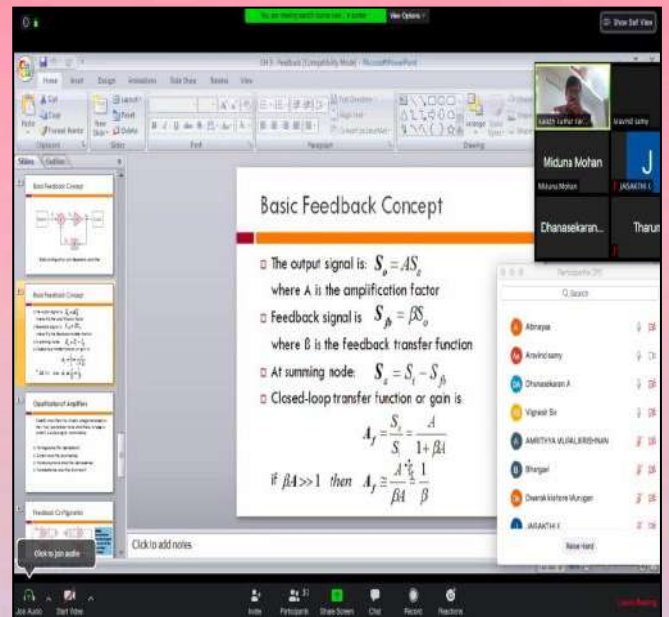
You are viewing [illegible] screen
View Options

Show Self View

CH 5 Feedback [Compatibility Mode] - Microsoft PowerPoint

Home Insert Design Animations Slide Show Review View

Cut
Copy
Paste
Format Painter
Clipboard
New Slide
Layout
Reset
Delete
Slides
Font
Paragraph
Drawing

Slides Outline

Basic Feedback Concept

Basic Feedback Concept

Classification of Amplifiers

Feedback Configuration

Basic Feedback Concept

The output signal is: $S_o = AS_\varepsilon$
where A is the amplification factor

Feedback signal is $S_{fb} = \beta S_o$
where ß is the feedback transfer function

At summing node: $S_\varepsilon = S_i - S_{fb}$

Closed-loop transfer function or gain is

$A_f = \frac{S_o}{S_i} = \frac{A}{1+\beta A}$

If $\beta A >> 1$ then $A_f \cong \frac{A}{\beta A} = \frac{1}{\beta}$

Click to add notes

Click to join audio

Miduna Mohan
Miduna Mohan
J
JASAKTHI
Dhanasekaran...
Tharun
aravind samy

Participants (31)
Search
Abinaya
Aravind samy
Dhanasekaran A
Vignesh Siv
AMRITHYA VIJAYALAKSHMAN
Bhargavi
Dwarak kishore Murugan
JASAKTHI K
Raise Hand

Join Audio
Start Video
Invite
Participants 31
Share Screen
Chat
Record
Reactions
Leave Meeting